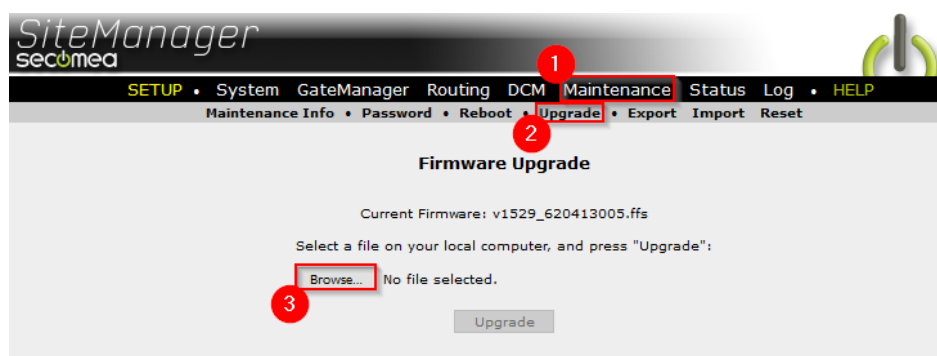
SiteManager
secomea

SETUP • System GateManager Routing DCM Maintenance Status Log • HELP

Maintenance Info • Password • Reboot • Upgrade • Export Import Reset

1

2

Firmware Upgrade

Current Firmware: v1529_620413005.ffs

Select a file on your local computer, and press "Upgrade":

Browse... No file selected.

3

Upgrade